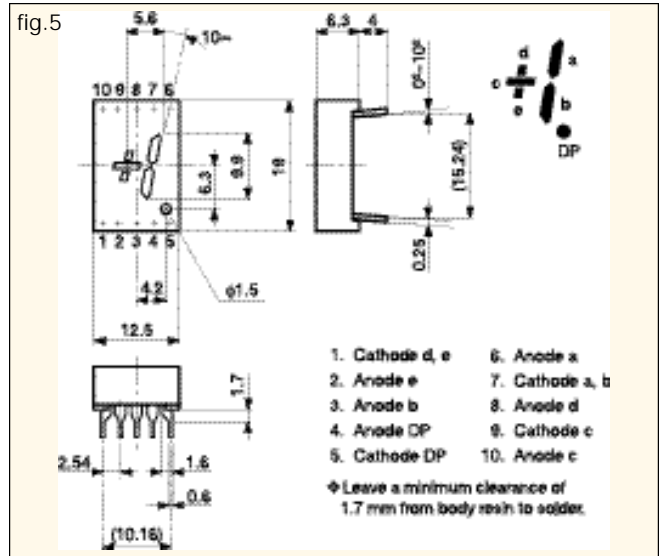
fig.5

5.6

10 9 8 7 6

1 2 3 4 5

6.3

9.9

18

4.2

ϕ1.5

12.5

6.3 4

0°–10°

(15.24)

0.25

d c e a b DP

1.7

2.54

1.6

0.6

(10.16)

1. Cathode d, e
2. Anode e
3. Anode b
4. Anode DP
5. Cathode DP
6. Anode a
7. Cathode a, b
8. Anode d
9. Cathode c
10. Anode c

✤ Leave a minimum clearance of 1.7 mm from body resin to solder.